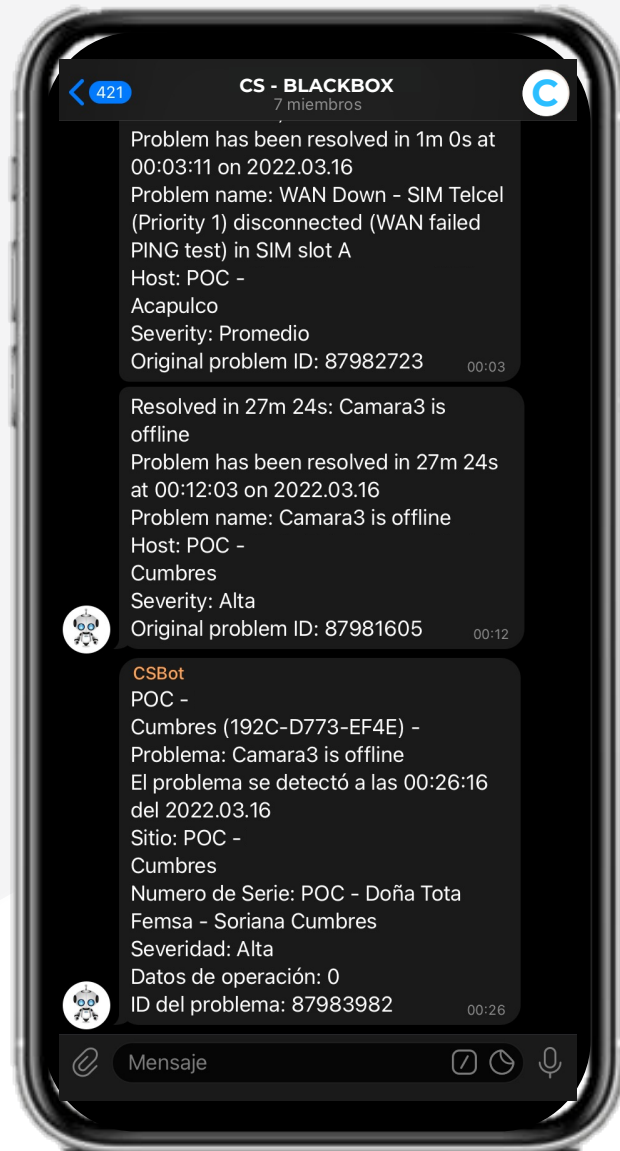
421

CS - BLACKBOX
7 miembros

C

Problem has been resolved in 1m 0s at 00:03:11 on 2022.03.16
Problem name: WAN Down - SIM Telcel (Priority 1) disconnected (WAN failed PING test) in SIM slot A
Host: POC -
Acapulco
Severity: Promedio
Original problem ID: 87982723
00:03

Resolved in 27m 24s: Camara3 is offline
Problem has been resolved in 27m 24s at 00:12:03 on 2022.03.16
Problem name: Camara3 is offline
Host: POC -
Cumbres
Severity: Alta
Original problem ID: 87981605
00:12

CSBot
POC -
Cumbres (192C-D773-EF4E) -
Problema: Camara3 is offline
El problema se detectó a las 00:26:16 del 2022.03.16
Sitio: POC -
Cumbres
Numero de Serie: POC - Doña Tota Femsa - Soriana Cumbres
Severidad: Alta
Datos de operación: 0
ID del problema: 87983982
00:26

Mensaje